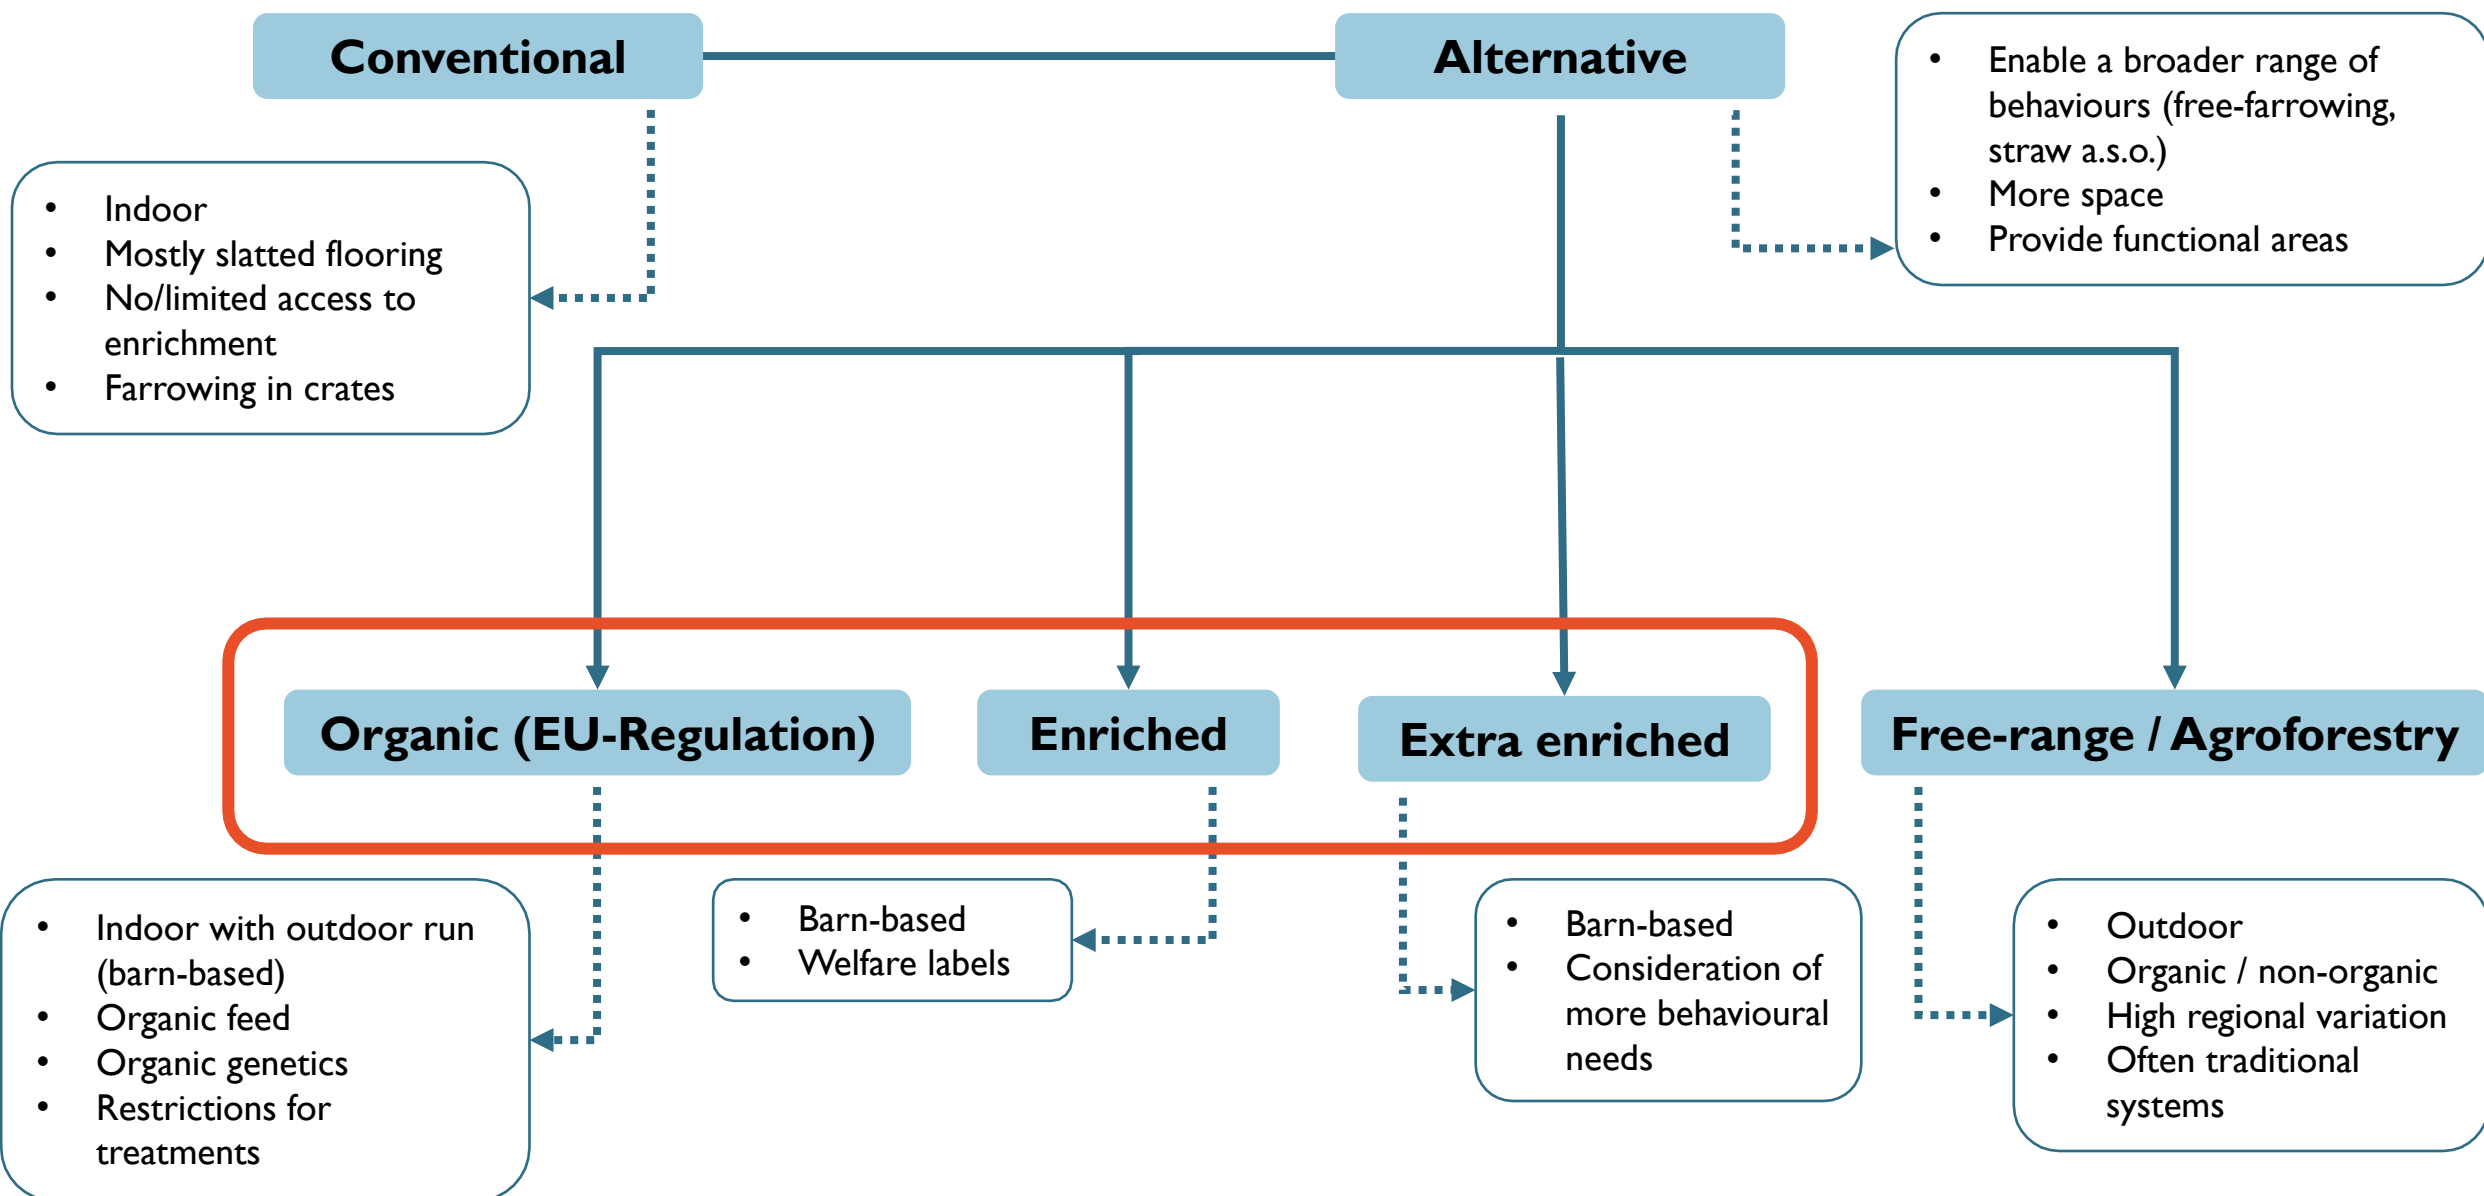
Conventional

Alternative

- Enable a broader range of behaviours (free-farrowing, straw a.s.o.)
- More space
- Provide functional areas

- Indoor
- Mostly slatted flooring
- No/limited access to enrichment
- Farrowing in crates

Organic (EU-Regulation)

Enriched

Extra enriched

Free-range / Agroforestry

- Indoor with outdoor run (barn-based)
- Organic feed
- Organic genetics
- Restrictions for treatments

- Barn-based
- Welfare labels

- Barn-based
- Consideration of more behavioural needs

- Outdoor
- Organic / non-organic
- High regional variation
- Often traditional systems